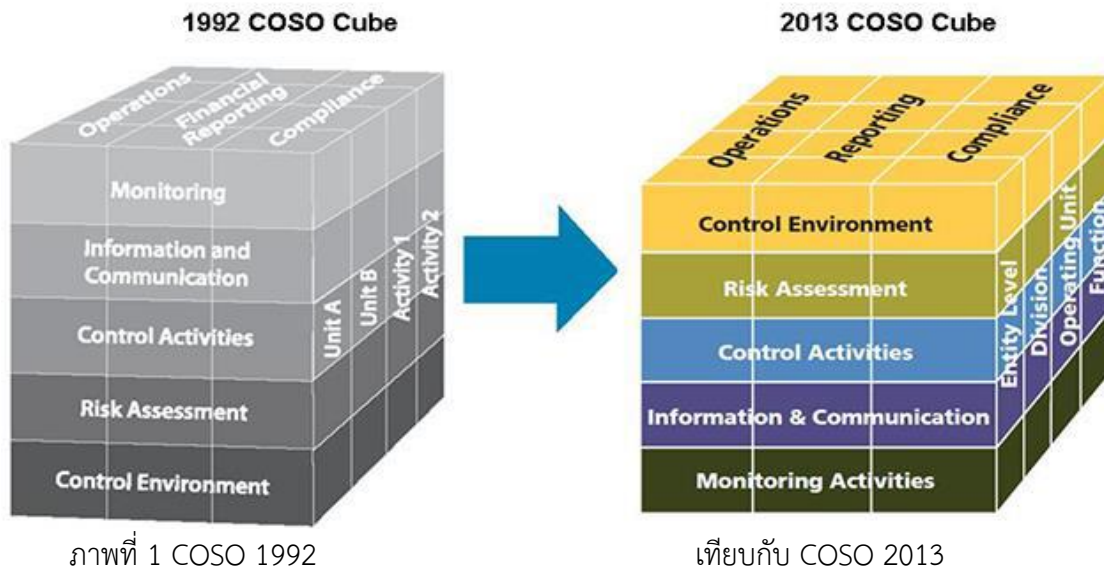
1992 COSO Cube

Operations
Financial Reporting
Compliance

Monitoring
Information and Communication
Control Activities
Risk Assessment
Control Environment

Unit A
Unit B
Activity 1
Activity 2

2013 COSO Cube

Operations
Reporting
Compliance

Control Environment
Risk Assessment
Control Activities
Information & Communication
Monitoring Activities

Entity Level
Division
Operating Unit
Function

ภาพที่ 1 COSO 1992 เทียบกับ COSO 2013